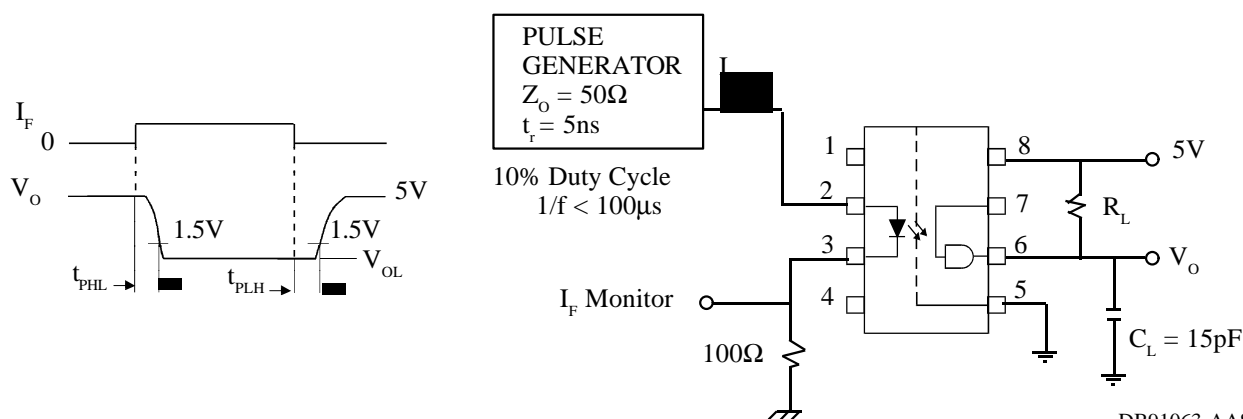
$I_F$
0
$V_O$
5V
1.5V
1.5V
$V_{OL}$
$t_{PHL}$
$t_{PLH}$

PULSE GENERATOR
$Z_O = 50\Omega$
$t_r = 5ns$

I

10% Duty Cycle
$1/f < 100\mu s$

1
2
3
4
8
7
6
5

5V
$R_L$
$V_O$
$I_F$ Monitor
$100\Omega$
$C_L = 15pF$

DP01063-AA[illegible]